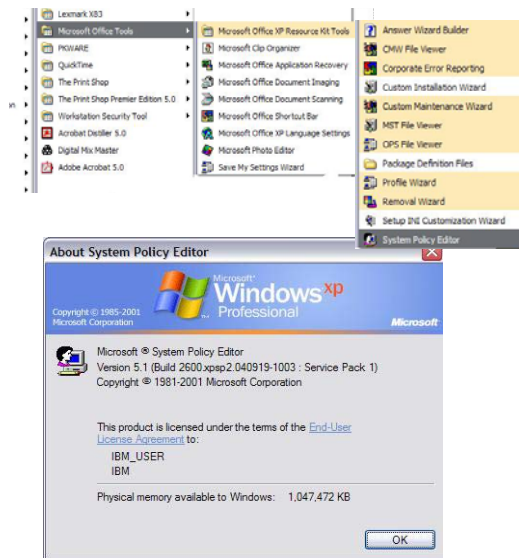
Lexmark X83
Microsoft Office Tools
PKWARE
QuickTime
The Print Shop
The Print Shop Premier Edition 5.0
Workstation Security Tool
Acrobat Distiller 5.0
Digital Mix Master
Adobe Acrobat 5.0

Microsoft Office XP Resource Kit Tools
Microsoft Clip Organizer
Microsoft Office Application Recovery
Microsoft Office Document Imaging
Microsoft Office Document Scanning
Microsoft Office Shortcut Bar
Microsoft Office XP Language Settings
Microsoft Photo Editor
Save My Settings Wizard

Answer Wizard Builder
CMW File Viewer
Corporate Error Reporting
Custom Installation Wizard
Custom Maintenance Wizard
MST File Viewer
OPS File Viewer
Package Definition Files
Profile Wizard
Removal Wizard
Setup INI Customization Wizard
System Policy Editor

About System Policy Editor

Copyright © 1985-2001 Microsoft Corporation
Microsoft Windows xp Professional
Microsoft

Microsoft ® System Policy Editor
Version 5.1 (Build 2600.xpsp2.040919-1003 : Service Pack 1)
Copyright ® 1981-2001 Microsoft Corporation

This product is licensed under the terms of the End-User License Agreement to:
IBM_USER
IBM

Physical memory available to Windows: 1,047,472 KB

OK